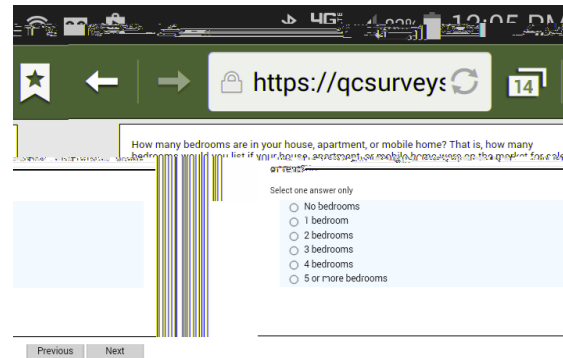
4G 12:05 PM

https://qcsurveys

14

How many bedrooms are in your house, apartment, or mobile home? That is, how many bedrooms would you list if your house, apartment, or mobile home was on the market for sale or rent?

Select one answer only

No bedrooms
1 bedroom
2 bedrooms
3 bedrooms
4 bedrooms
5 or more bedrooms

Previous
Next